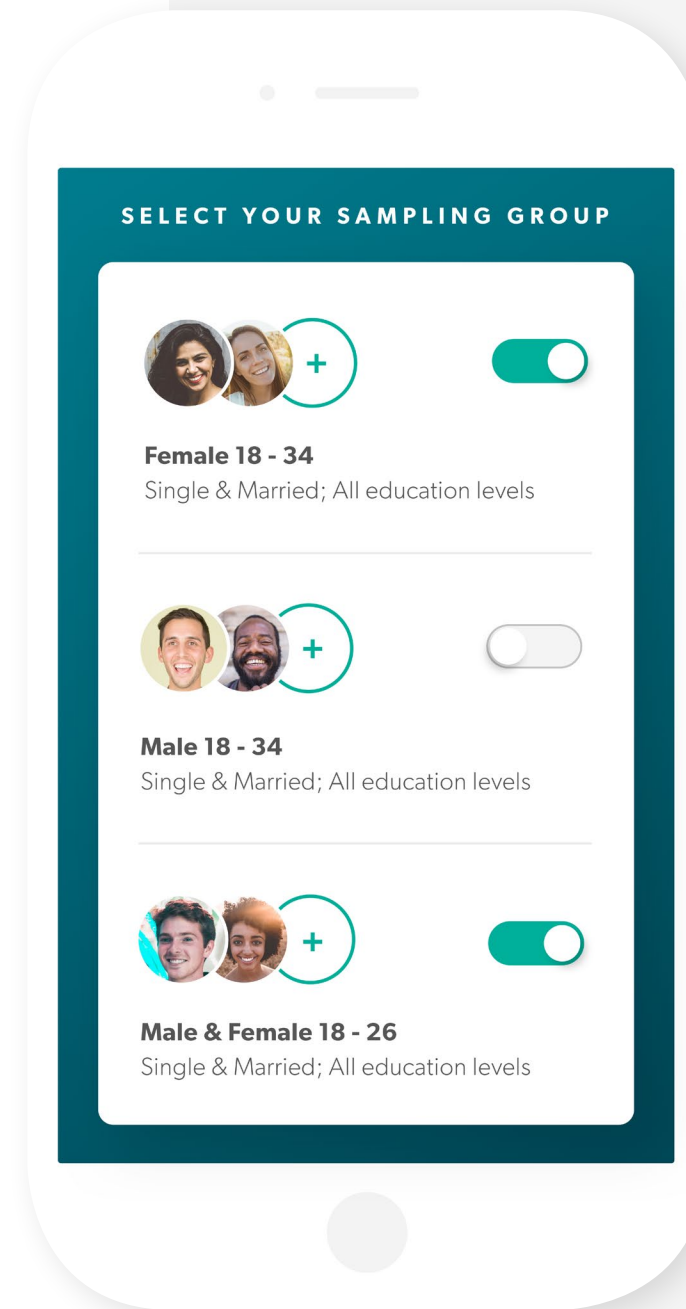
SELECT YOUR SAMPLING GROUP

+

Female 18 - 34
Single & Married; All education levels

+

Male 18 - 34
Single & Married; All education levels

+

Male & Female 18 - 26
Single & Married; All education levels